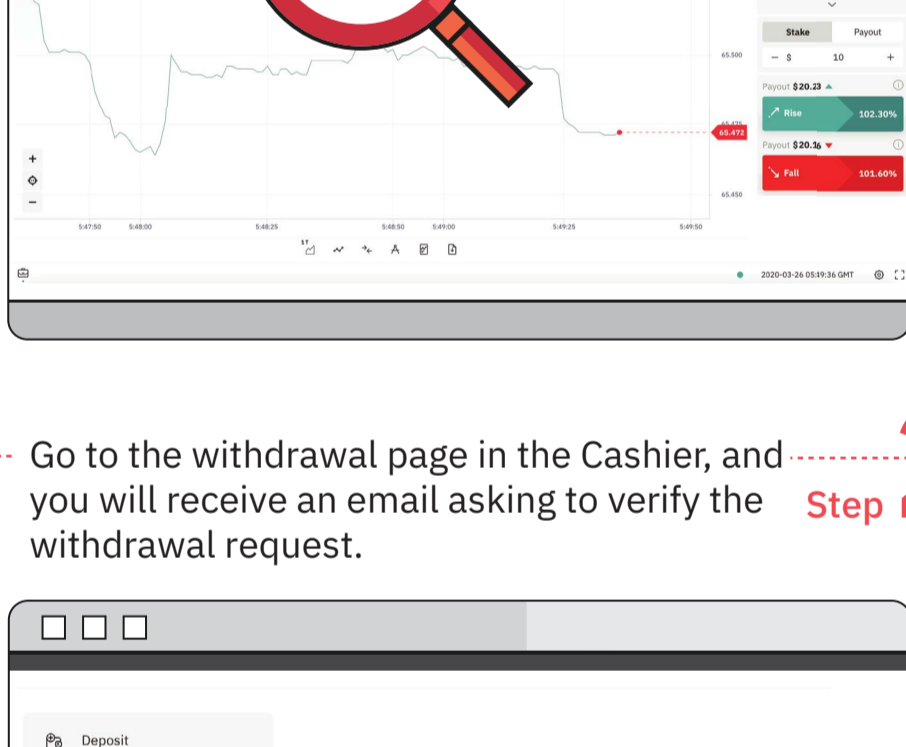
Stake
Payout
− $
10
+
65.500
Payout $20.23
Rise
102.30%
65.472
Payout $20.16
Fall
101.60%
65.450
+
−
5:47:50
5:48:00
5:48:25
5:48:50
5:49:00
5:49:25
5:49:50
A
2020-03-26 05:19:36 GMT

Go to the withdrawal page in the Cashier, and you will receive an email asking to verify the withdrawal request.

Step

Deposit